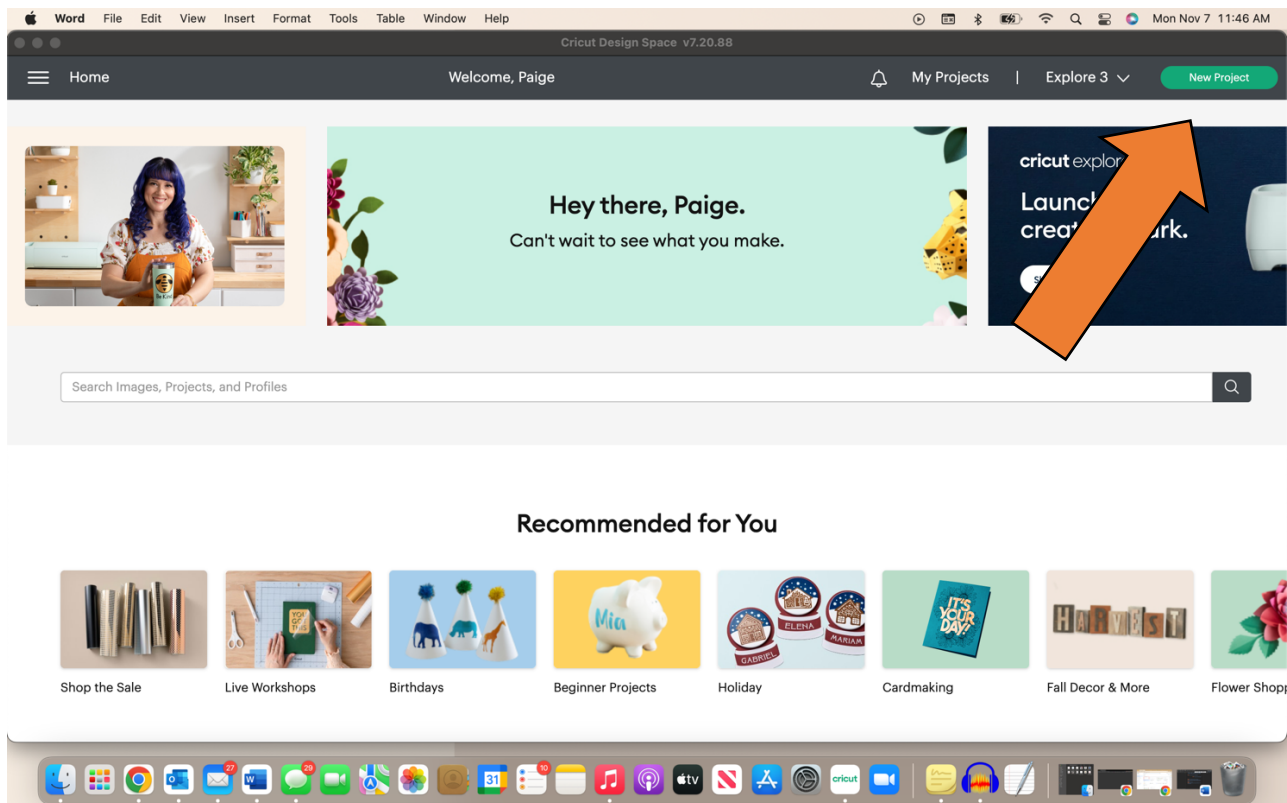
Word File Edit View Insert Format Tools Table Window Help

Mon Nov 7 11:46 AM

Cricut Design Space v7.20.88

Home

Welcome, Paige

My Projects | Explore 3

New Project

Hey there, Paige.

Can't wait to see what you make.

cricut explor

Launch
creat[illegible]ark.

Search Images, Projects, and Profiles

Recommended for You

Shop the Sale

Live Workshops

Birthdays

Beginner Projects

Holiday

Cardmaking

Fall Decor & More

Flower Shop

Mia

GABRIEL ELENA MARIAM

IT'S YOUR DAY!

HARVEST

27 29 10 31

tv

cricut